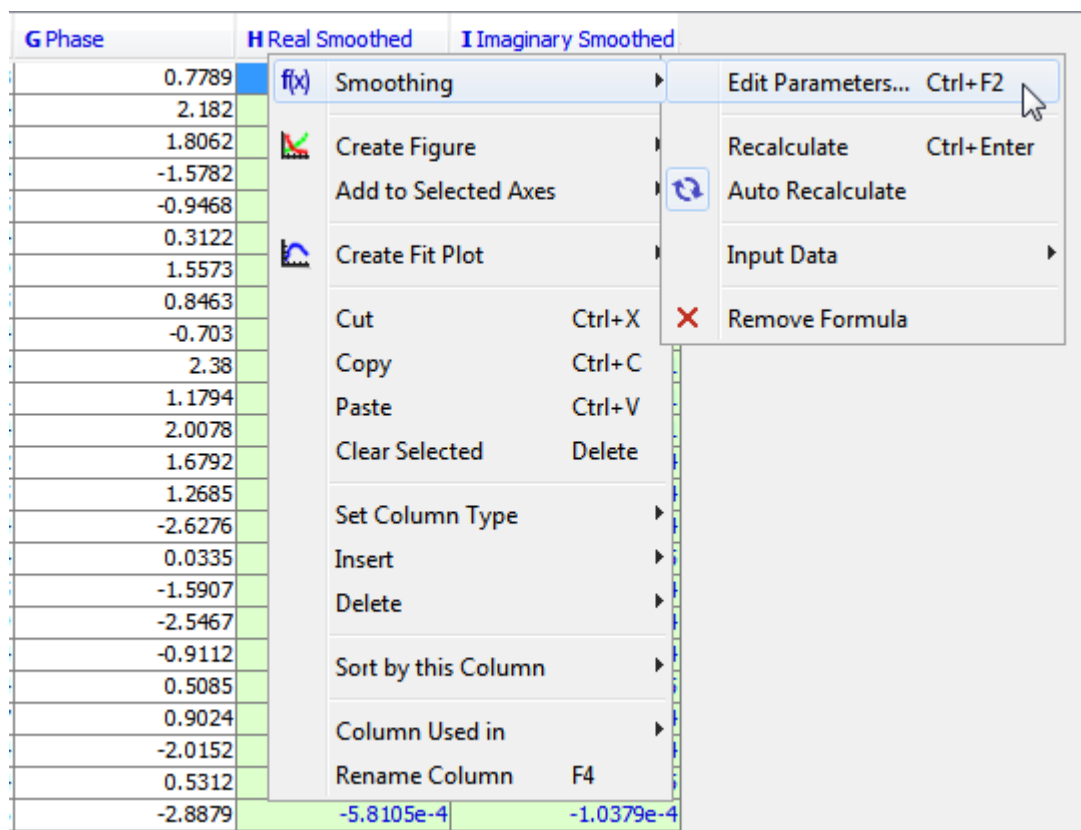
| G Phase | H Real Smoothed | I Imaginary Smoothed |
|---|---|---|
| 0.7789 | | |
| 2.182 | | |
| 1.8062 | | |
| -1.5782 | | |
| -0.9468 | | |
| 0.3122 | | |
| 1.5573 | | |
| 0.8463 | | |
| -0.703 | | |
| 2.38 | | |
| 1.1794 | | |
| 2.0078 | | |
| 1.6792 | | |
| 1.2685 | | |
| -2.6276 | | |
| 0.0335 | | |
| -1.5907 | | |
| -2.5467 | | |
| -0.9112 | | |
| 0.5085 | | |
| 0.9024 | | |
| -2.0152 | | |
| 0.5312 | | |
| -2.8879 | -5.8105e-4 | -1.0379e-4 |

f(x) Smoothing
Create Figure
Add to Selected Axes
Create Fit Plot
Cut Ctrl+X
Copy Ctrl+C
Paste Ctrl+V
Clear Selected Delete
Set Column Type
Insert
Delete
Sort by this Column
Column Used in
Rename Column F4

Edit Parameters... Ctrl+F2
Recalculate Ctrl+Enter
Auto Recalculate
Input Data
Remove Formula